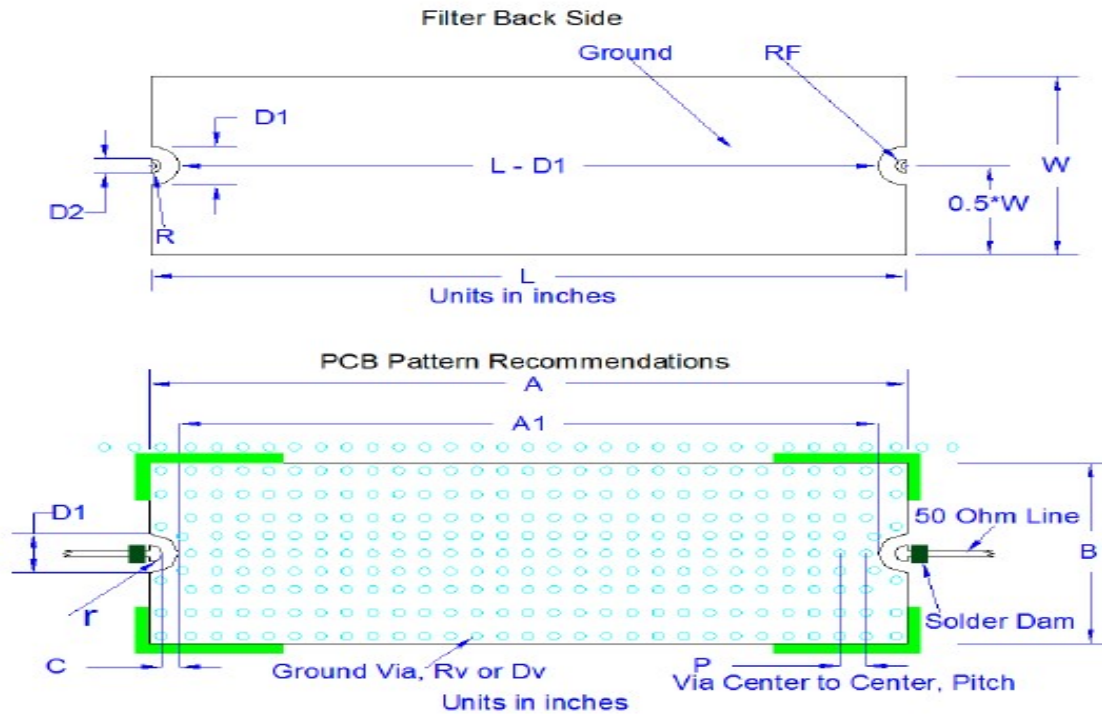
Filter Back Side

Ground

RF

D1

L - D1

W

0.5*W

D2

R

L

Units in inches

PCB Pattern Recommendations

A

A1

D1

50 Ohm Line

B

r

Solder Dam

C

Ground Via, Rv or Dv

P

Via Center to Center, Pitch

Units in inches